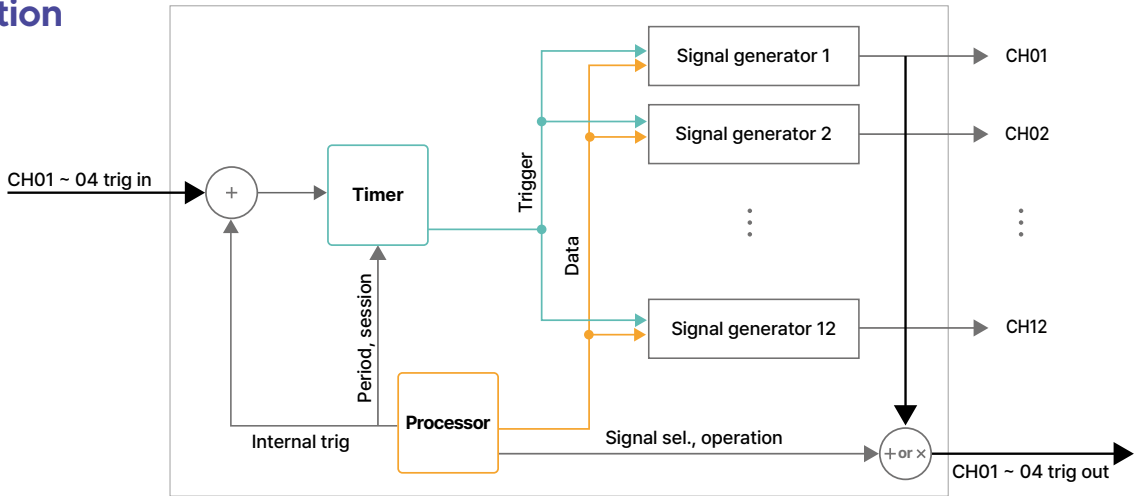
tion

CH01 ~ 04 trig in

+

Timer

Trigger

Data

Period, session

Processor

Internal trig

Signal generator 1

Signal generator 2

⋮

Signal generator 12

CH01

CH02

⋮

CH12

Signal sel., operation

+ or ×

CH01 ~ 04 trig out